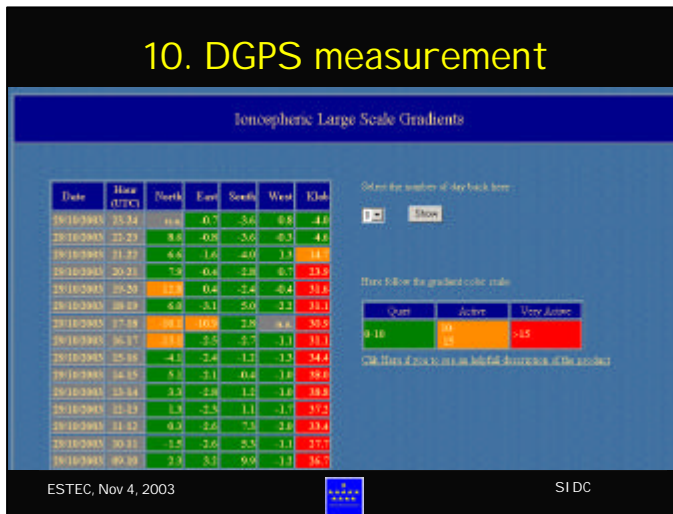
10. DGPS measurement

Ionospheric Large Scale Gradients

| Date | Hour (UTC) | North | East | South | West | Glob |
|---|---|---|---|---|---|---|
| 29/10/2003 | 23-24 | n.a. | 0.7 | -3.6 | 0.8 | 4.8 |
| 29/10/2003 | 22-23 | 8.6 | -0.5 | -3.6 | -0.3 | 4.8 |
| 29/10/2003 | 21-22 | 6.6 | -1.6 | -4.0 | 3.3 | 14.5 |
| 29/10/2003 | 20-21 | 7.9 | -0.6 | -2.8 | 0.7 | 13.9 |
| 29/10/2003 | 19-20 | 12.8 | 0.4 | -2.4 | -0.4 | 31.6 |
| 29/10/2003 | 18-19 | 6.0 | -3.1 | 5.0 | 2.2 | 31.1 |
| 29/10/2003 | 17-18 | 19.1 | 10.9 | 2.8 | n.a. | 30.5 |
| 29/10/2003 | 16-17 | 23.1 | -3.5 | -2.7 | -1.1 | 31.1 |
| 29/10/2003 | 15-16 | -4.1 | -2.4 | -1.2 | -3.3 | 34.4 |
| 29/10/2003 | 14-15 | 5.1 | -2.1 | -0.4 | -1.0 | 38.0 |
| 29/10/2003 | 13-14 | 3.3 | -2.0 | 1.2 | -1.0 | 38.8 |
| 29/10/2003 | 12-13 | 1.3 | -2.5 | 1.1 | -1.7 | 37.2 |
| 29/10/2003 | 11-12 | 0.3 | -2.6 | 7.3 | 2.0 | 33.4 |
| 29/10/2003 | 10-11 | -1.5 | -2.6 | 5.3 | -1.1 | 37.7 |
| 29/10/2003 | 09-10 | 2.3 | 3.2 | 9.9 | -1.3 | 36.7 |

Select the number of day back here:

0 Show

Here follow the gradient color scale:

| Quiet | Active | Very Active |
|---|---|---|
| 0-10 | 10-15 | >15 |

Clik Here if you to see an helpfull description of the product

ESTEC, Nov 4, 2003

SIDC